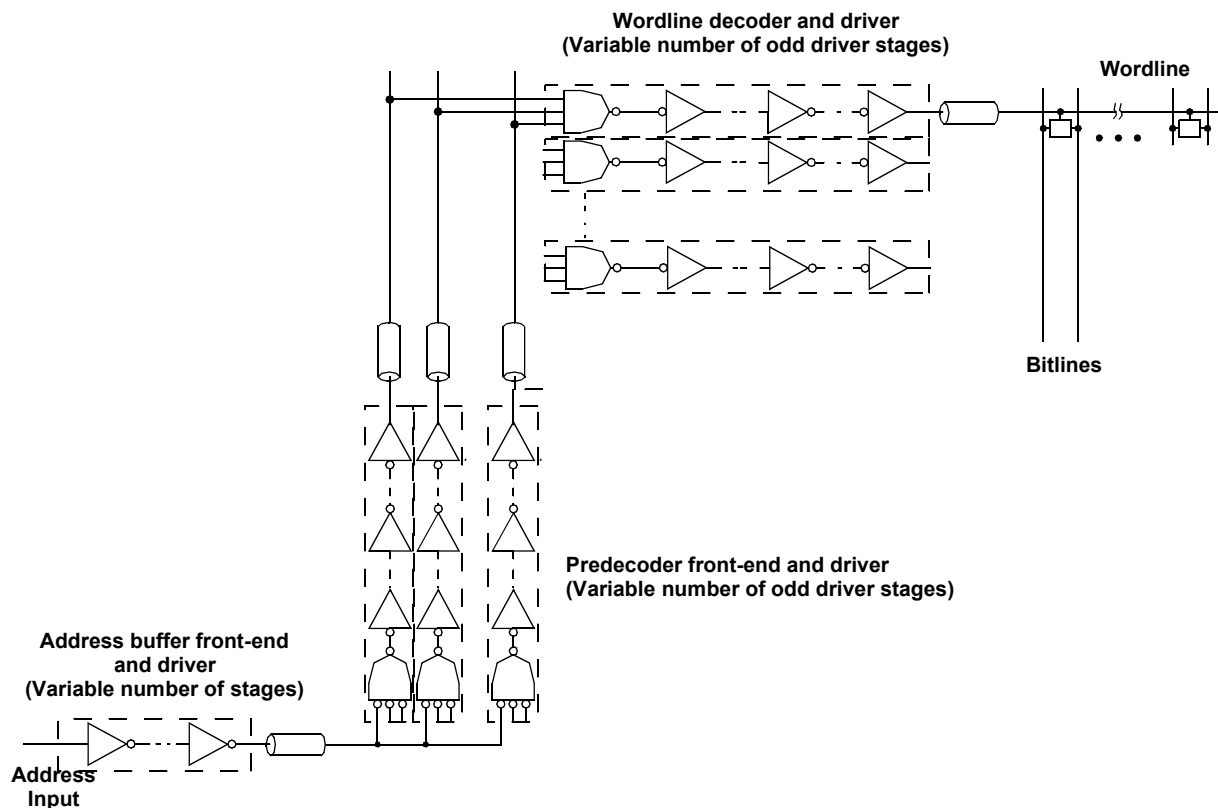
Wordline decoder and driver
(Variable number of odd driver stages)

Wordline

Bitlines

Predecoder front-end and driver
(Variable number of odd driver stages)

Address buffer front-end and driver
(Variable number of stages)

Address Input